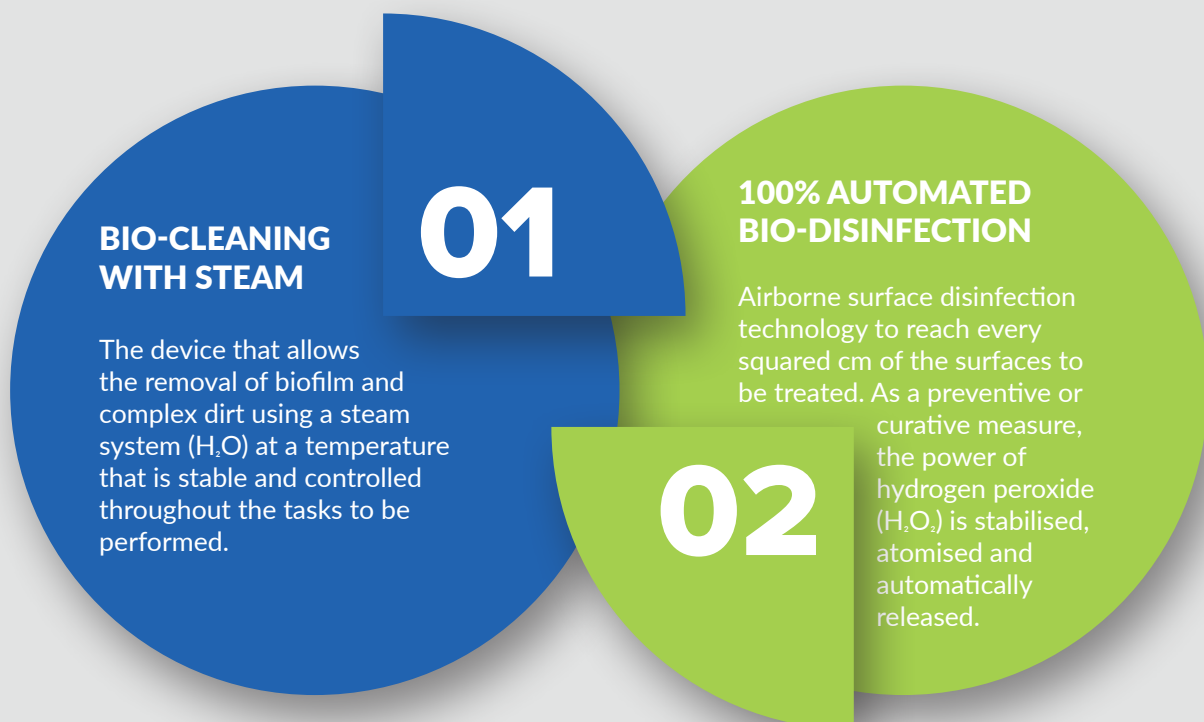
01

BIO-CLEANING WITH STEAM

The device that allows the removal of biofilm and complex dirt using a steam system ($H_2O$) at a temperature that is stable and controlled throughout the tasks to be performed.

100% AUTOMATED BIO-DISINFECTION

Airborne surface disinfection technology to reach every squared cm of the surfaces to be treated. As a preventive or curative measure, the power of hydrogen peroxide ($H_2O_2$) is stabilised, atomised and automatically released.

02